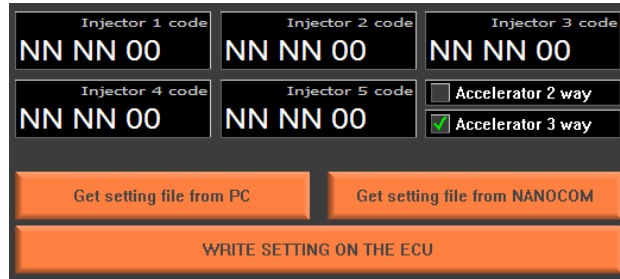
Injector 1 code
NN NN 00

Injector 2 code
NN NN 00

Injector 3 code
NN NN 00

Injector 4 code
NN NN 00

Injector 5 code
NN NN 00

Accelerator 2 way

Accelerator 3 way

Get setting file from PC

Get setting file from NANOCOM

WRITE SETTING ON THE ECU